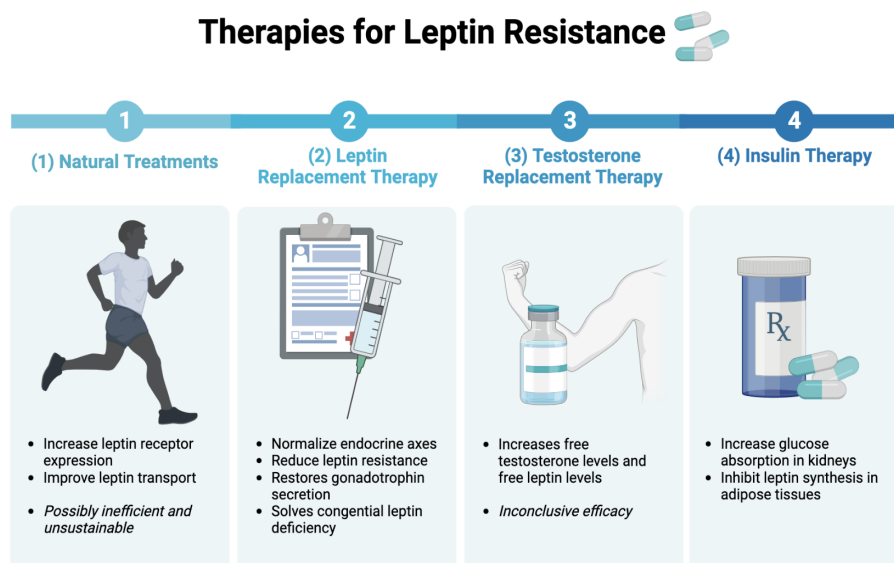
Therapies for Leptin Resistance

1

(1) Natural Treatments

- Increase leptin receptor expression
- Improve leptin transport

*Possibly inefficient and unsustainable*

2

(2) Leptin Replacement Therapy

- Normalize endocrine axes
- Reduce leptin resistance
- Restores gonadotrophin secretion
- Solves congential leptin deficiency

3

(3) Testosterone Replacement Therapy

- Increases free testosterone levels and free leptin levels

*Inconclusive efficacy*

4

(4) Insulin Therapy

Rx

- Increase glucose absorption in kidneys
- Inhibit leptin synthesis in adipose tissues